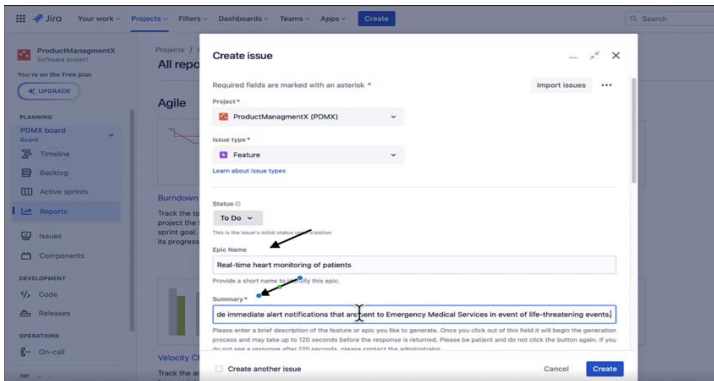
Jira Your work Projects Filters Dashboards Teams Apps Create

Search

ProductManagmentX
Software project

You're on the Free plan

UPGRADE

PLANNING

PDMX board
Board

Timeline

Backlog

Active sprints

Reports

Issues

Components

DEVELOPMENT

Code

Releases

OPERATIONS

On-call

Projects / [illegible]

All repo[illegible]

Agile

Burndown

Track the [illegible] project the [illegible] sprint goal. Its progress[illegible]

Velocity C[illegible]

Track the a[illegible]

Create issue

Required fields are marked with an asterisk *

Import issues

Project *

ProductManagmentX (PDMX)

Issue type *

Feature

Learn about issue types

Status

To Do

This is the issue's initial status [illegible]

Epic Name

Real-time heart monitoring of patients

Provide a short name to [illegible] this epic.

Summary *

de immediate alert notifications that are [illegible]nt to Emergency Medical Services in event of life-threatening events.

Please enter a brief description of the feature or epic you like to generate. Once you click out of this field it will begin the generation process and may take up to 120 seconds before the response is returned. Please be patient and do not click the button again. If you do not see a response after 120 seconds, please contact the administrator.

Create another issue

Cancel

Create